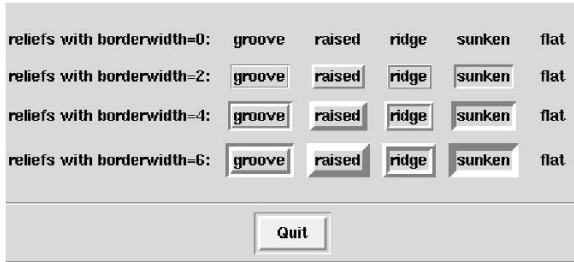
| reliefs with borderwidth=0: | groove | raised | ridge | sunken | flat |
|---|---|---|---|---|---|
| reliefs with borderwidth=2: | groove | raised | ridge | sunken | flat |
| reliefs with borderwidth=4: | groove | raised | ridge | sunken | flat |
| reliefs with borderwidth=6: | groove | raised | ridge | sunken | flat |

Quit